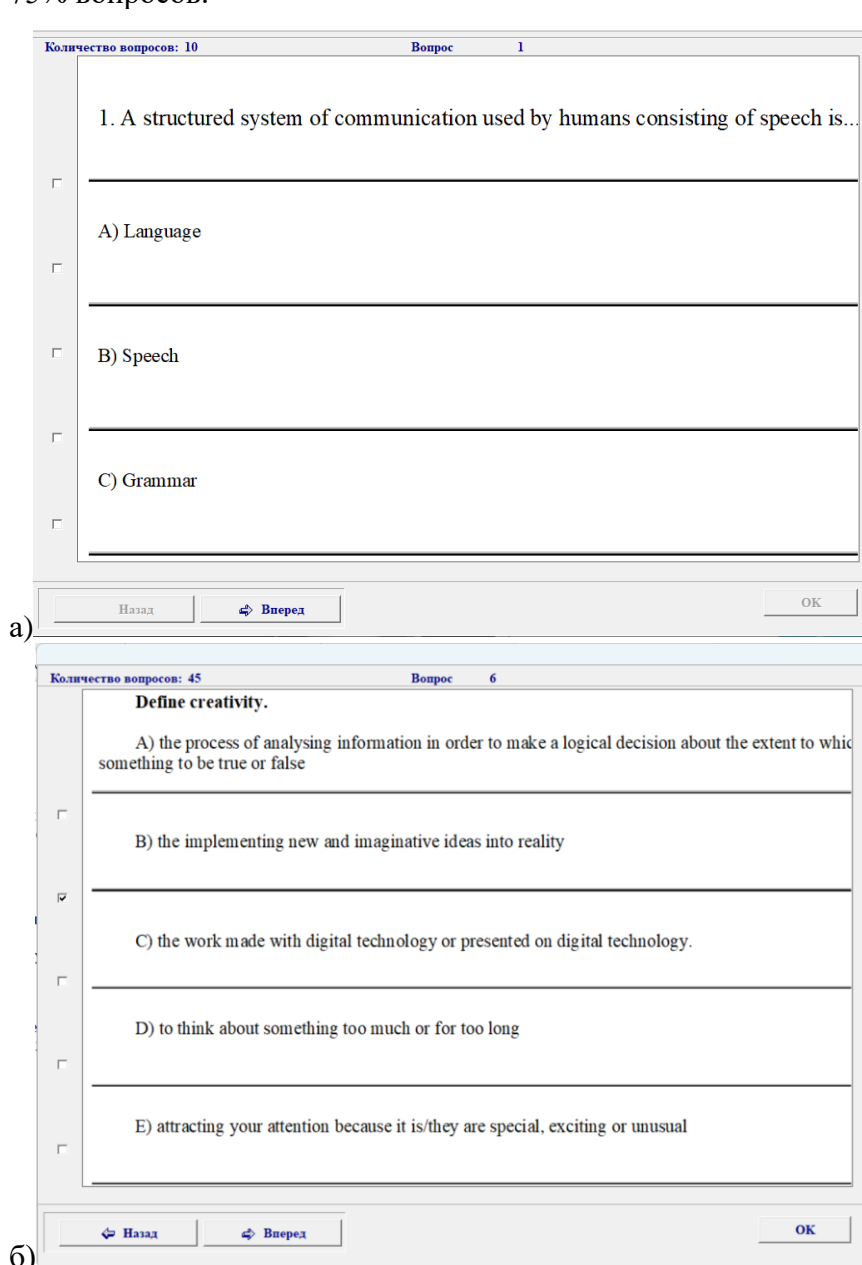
75% вопросов.

Количество вопросов: 10 Вопрос 1

1. A structured system of communication used by humans consisting of speech is...

A) Language

B) Speech

C) Grammar

Назад Вперед OK

а)

Количество вопросов: 45 Вопрос 6

Define creativity.

A) the process of analysing information in order to make a logical decision about the extent to whic something to be true or false

B) the implementing new and imaginative ideas into reality

C) the work made with digital technology or presented on digital technology.

D) to think about something too much or for too long

E) attracting your attention because it is/they are special, exciting or unusual

Назад Вперед OK

б)